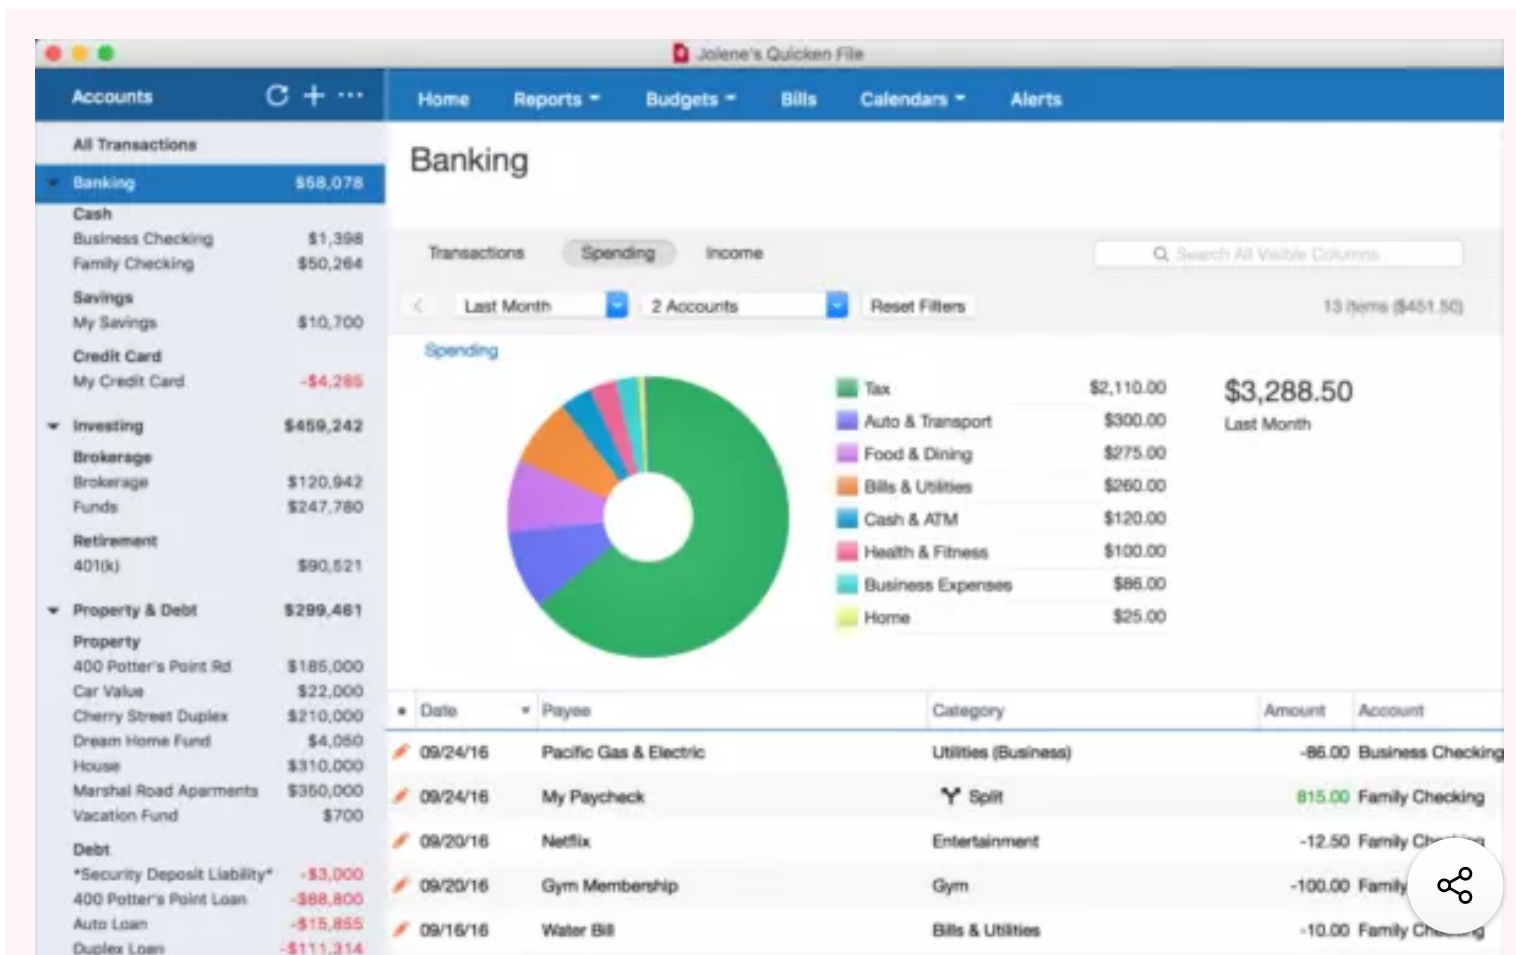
Jolene's Quicken File

Accounts

All Transactions
Banking $58,078
Cash
Business Checking $1,398
Family Checking $50,264
Savings
My Savings $10,700
Credit Card
My Credit Card -$4,285
Investing $459,242
Brokerage
Brokerage $120,942
Funds $247,780
Retirement
401(k) $90,521
Property & Debt $299,461
Property
400 Potter's Point Rd $185,000
Car Value $22,000
Cherry Street Duplex $210,000
Dream Home Fund $4,050
House $310,000
Marshal Road Aparments $350,000
Vacation Fund $700
Debt
*Security Deposit Liability* -$3,000
400 Potter's Point Loan -$88,800
Auto Loan -$15,855
Duplex Loan -$111,314

Home Reports Budgets Bills Calendars Alerts

Banking

Transactions Spending Income

Search All Visible Columns

Last Month 2 Accounts Reset Filters 13 items ($451.50)

Spending

| | |
|---|---|
| Tax | $2,110.00 |
| Auto & Transport | $300.00 |
| Food & Dining | $275.00 |
| Bills & Utilities | $260.00 |
| Cash & ATM | $120.00 |
| Health & Fitness | $100.00 |
| Business Expenses | $86.00 |
| Home | $25.00 |

$3,288.50
Last Month

| Date | Payee | Category | Amount | Account |
|---|---|---|---|---|
| 09/24/16 | Pacific Gas & Electric | Utilities (Business) | -86.00 | Business Checking |
| 09/24/16 | My Paycheck | Split | 815.00 | Family Checking |
| 09/20/16 | Netflix | Entertainment | -12.50 | Family Ch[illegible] |
| 09/20/16 | Gym Membership | Gym | -100.00 | Family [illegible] |
| 09/16/16 | Water Bill | Bills & Utilities | -10.00 | Family Ch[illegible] |